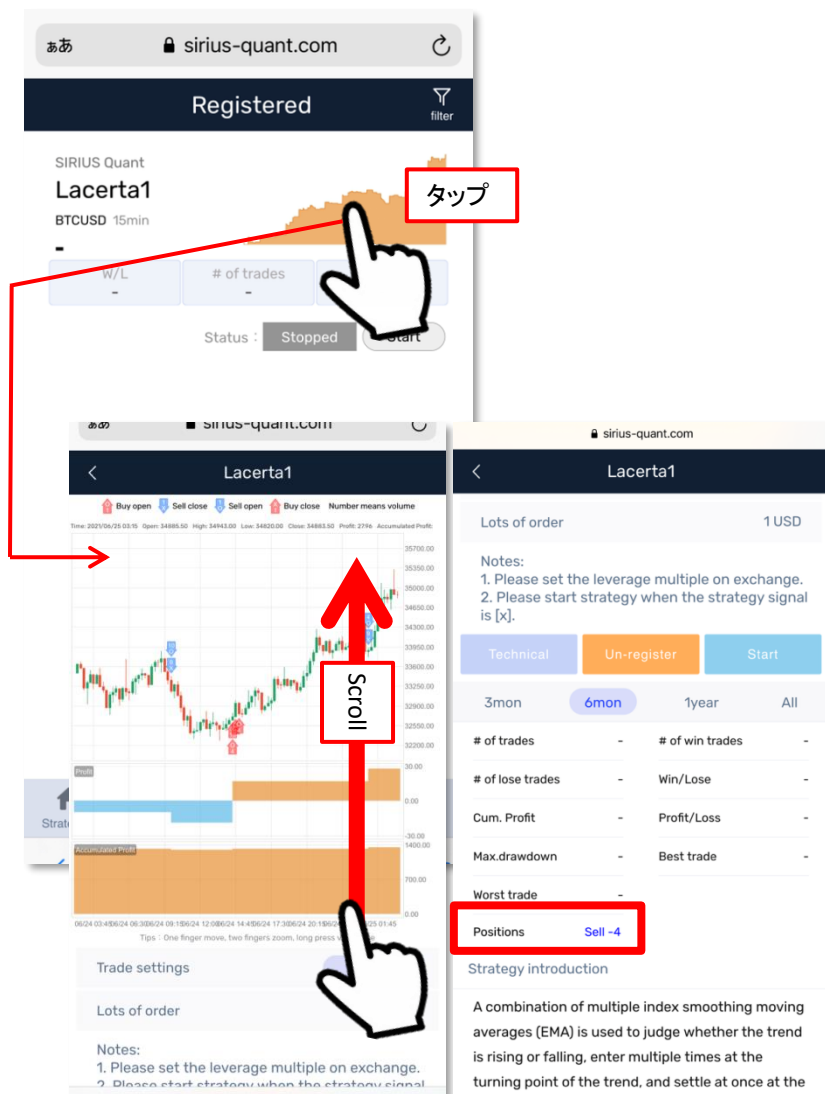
ぁあ sirius-quant.com

Registered

filter

SIRIUS Quant

Lacerta1

BTCUSD 15min

-

W/L
-

# of trades
-

タップ

Status : Stopped Start

ぁあ sirius-quant.com

Lacerta1

Buy open Sell close Sell open Buy close Number means volume

Time: 2021/06/25 03:15 Open: 34985.50 High: 34943.00 Low: 34820.00 Close: 34883.50 Profit: 27.96 Accumulated Profit:

35700.00
35350.00
35000.00
34650.00
34300.00
33950.00
33600.00
33250.00
32900.00
32550.00
32200.00

Scroll

Profit
30.00
0.00
-30.00

Accumulated Profit
1400.00
700.00
0.00

06/24 03:15 06/24 06:30 06/24 09:15 06/24 12:00 06/24 14:45 06/24 17:30 06/24 20:15 06/25 01:45

Tips : One finger move, two fingers zoom, long press

Strate

Trade settings

Lots of order

Notes:
1. Please set the leverage multiple on exchange.
2. Please start strategy when the strategy signal

sirius-quant.com

Lacerta1

Lots of order 1 USD

Notes:
1. Please set the leverage multiple on exchange.
2. Please start strategy when the strategy signal is [x].

Technical Un-register Start

3mon 6mon 1year All

| # of trades | - | # of win trades | - |
|---|---|---|---|
| # of lose trades | - | Win/Lose | - |
| Cum. Profit | - | Profit/Loss | - |
| Max.drawdown | - | Best trade | - |
| Worst trade | - | | |

Positions Sell -4

Strategy introduction

A combination of multiple index smoothing moving averages (EMA) is used to judge whether the trend is rising or falling, enter multiple times at the turning point of the trend, and settle at once at the